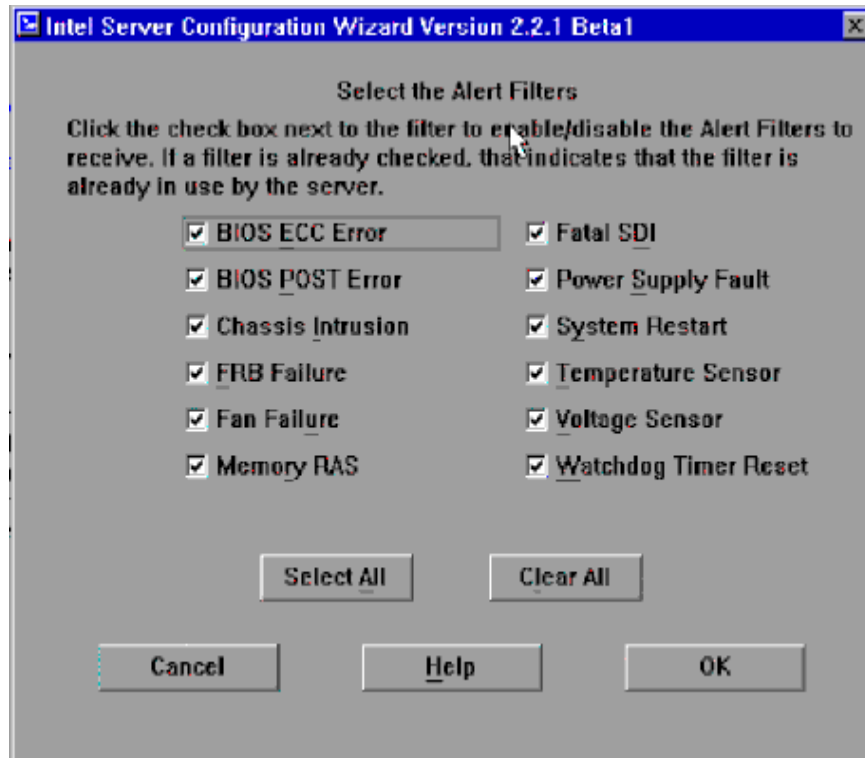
Intel Server Configuration Wizard Version 2.2.1 Beta1

Select the Alert Filters

Click the check box next to the filter to enable/disable the Alert Filters to receive. If a filter is already checked, that indicates that the filter is already in use by the server.

☑ BIOS ECC Error
☑ BIOS POST Error
☑ Chassis Intrusion
☑ FRB Failure
☑ Fan Failure
☑ Memory RAS

☑ Fatal SDI
☑ Power Supply Fault
☑ System Restart
☑ Temperature Sensor
☑ Voltage Sensor
☑ Watchdog Timer Reset

Select All
Clear All

Cancel
Help
OK